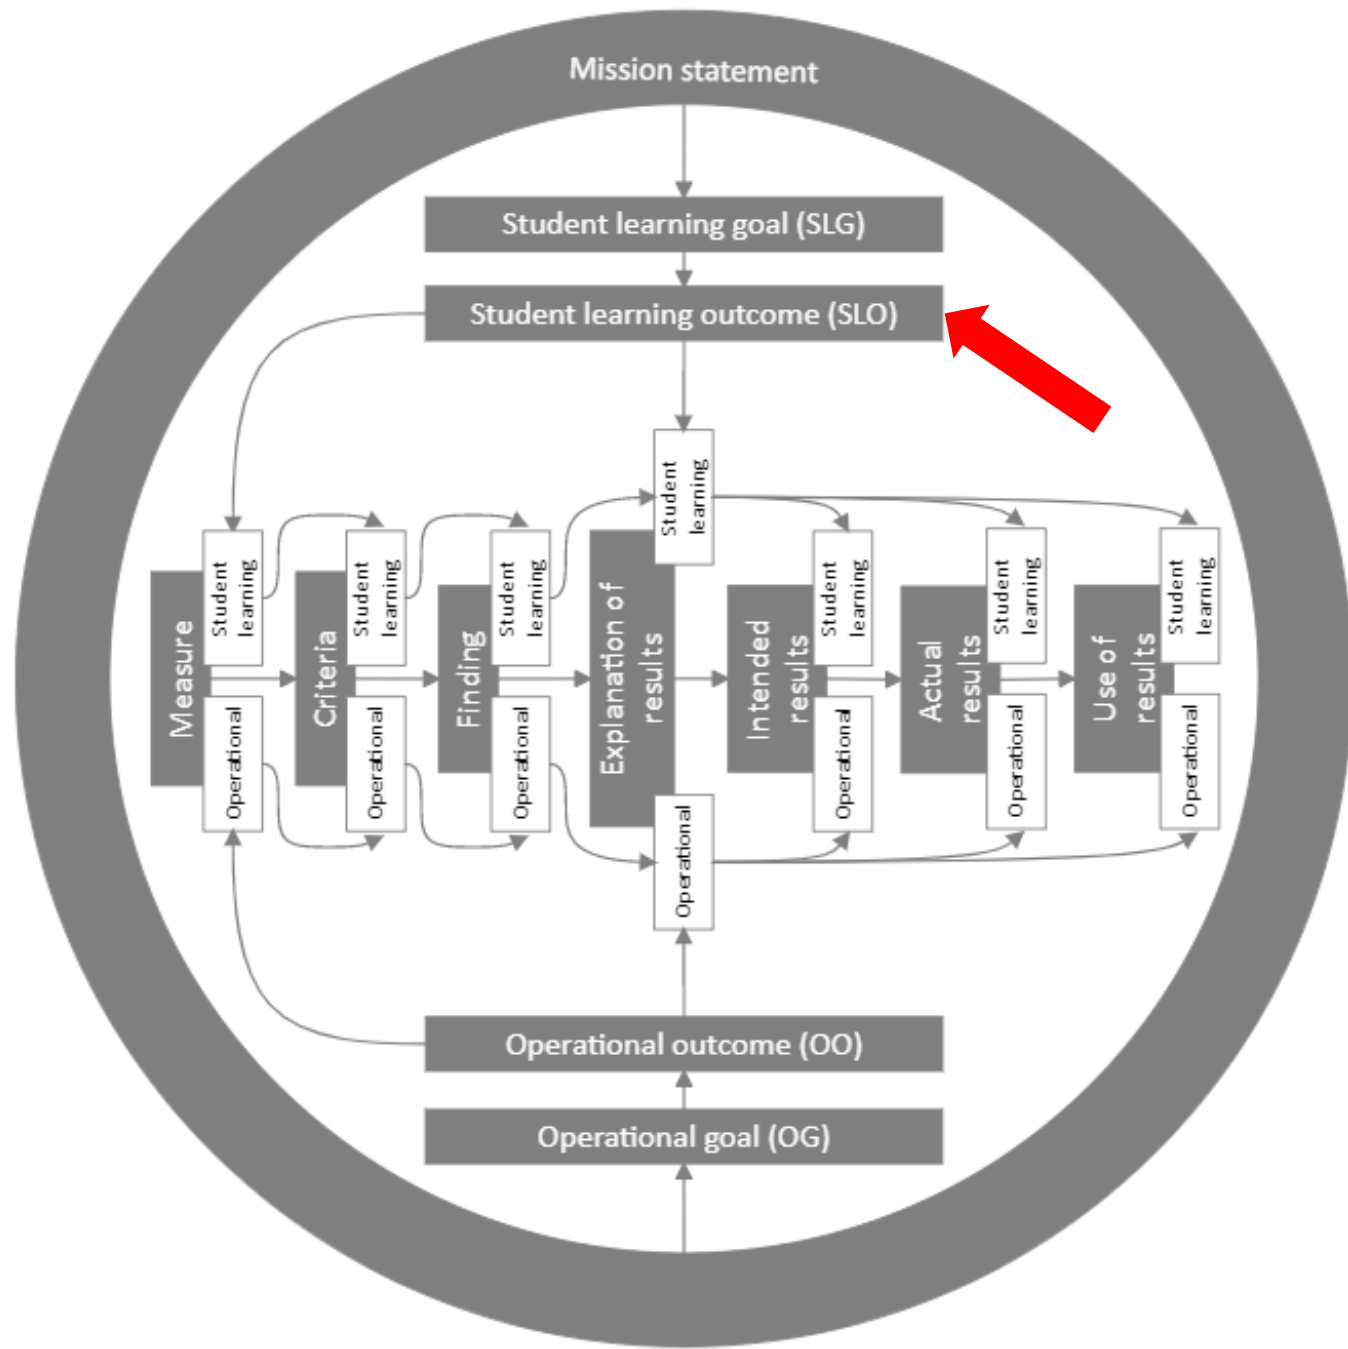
Mission statement

Student learning goal (SLG)

Student learning outcome (SLO)

Student learning

Measure

Student learning

Operational

Criteria

Student learning

Operational

Finding

Student learning

Operational

Explanation of results

Operational

Intended results

Student learning

Operational

Actual results

Student learning

Operational

Use of results

Student learning

Operational

Operational outcome (OO)

Operational goal (OG)